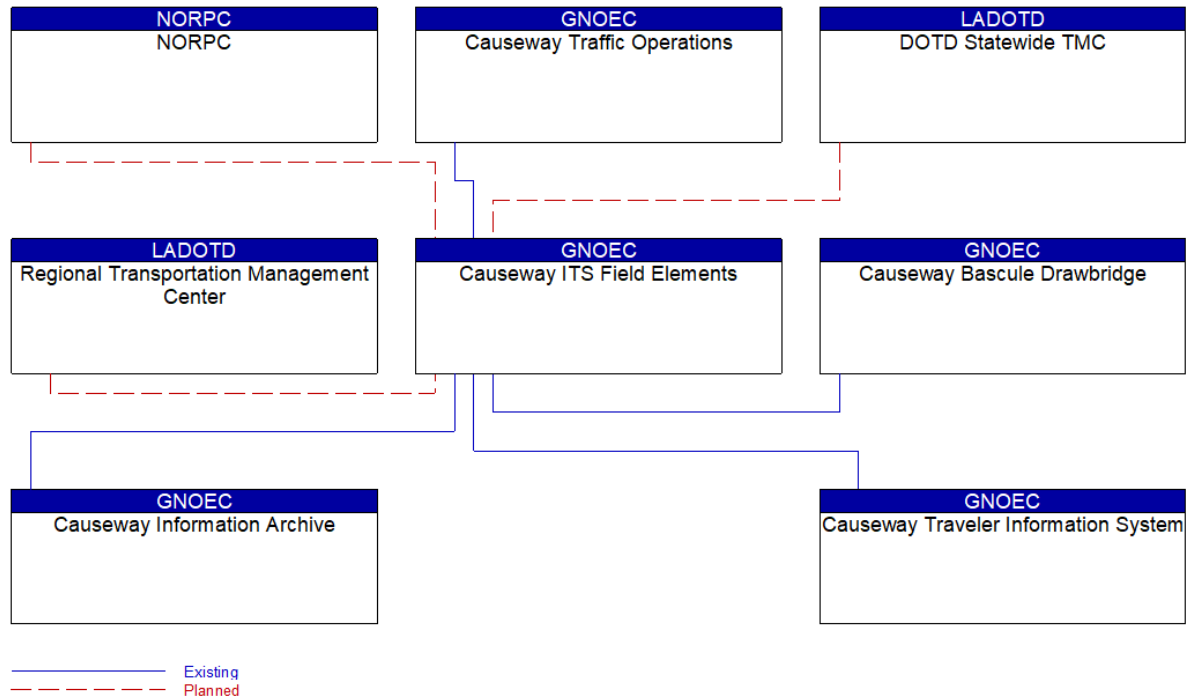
NORPC
NORPC

GNOEC
Causeway Traffic Operations

LADOTD
DOTD Statewide TMC

LADOTD
Regional Transportation Management Center

GNOEC
Causeway ITS Field Elements

GNOEC
Causeway Bascule Drawbridge

GNOEC
Causeway Information Archive

GNOEC
Causeway Traveler Information System

Existing
Planned